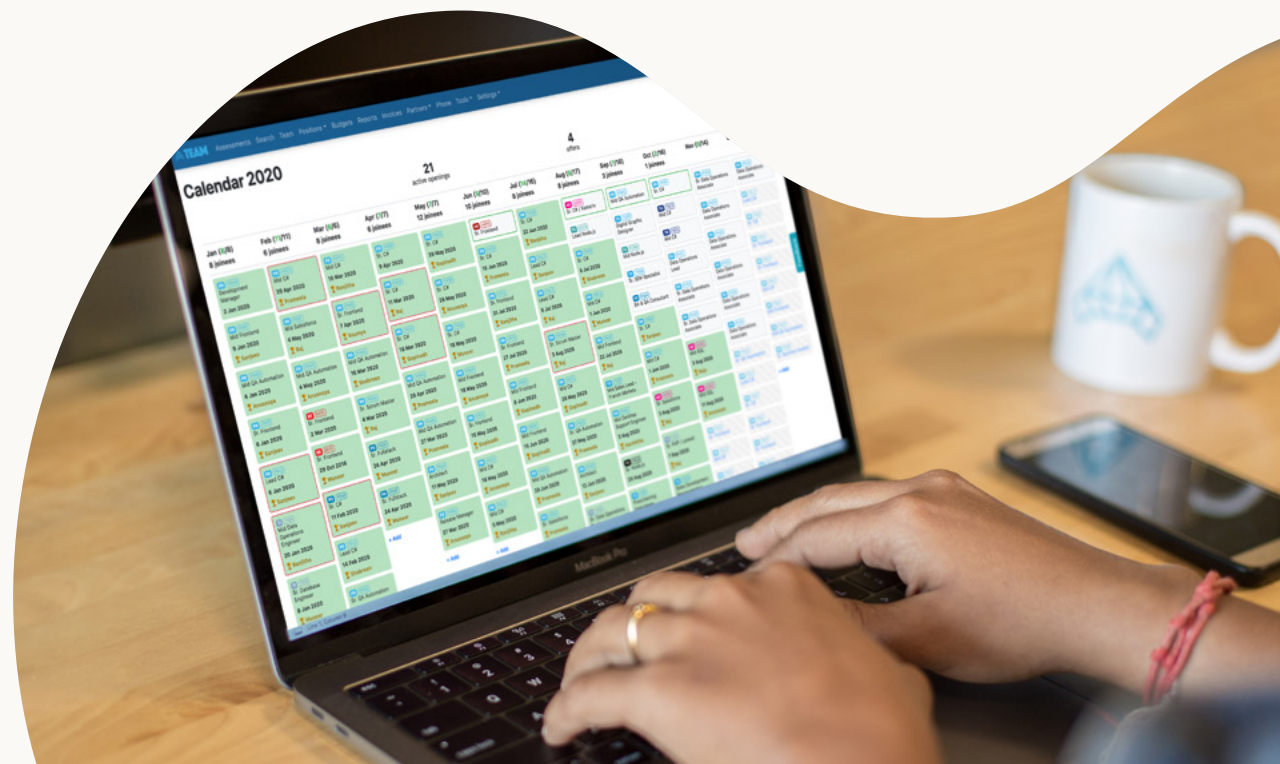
TEAM Assessments Search Team Positions Budgets Reports Invoices Partners iPhone Tools Settings

Calendar 2020

21
active openings

4
offers

Jan 6 joinees
Feb 6 joinees
Mar 8 joinees
Apr 6 joinees
May 12 joinees
Jun 10 joinees
Jul 8 joinees
Aug 6 joinees
Sep 3 joinees
Oct 1 joinees
Nov

Development Manager
2 Jan 2020

Mid QA Automation
6 Jan 2020

Mid Frontend
8 Jan 2020

Lead QA
8 Jan 2020

Mid Data Operations Engineer
20 Jan 2020

Sr. Database Engineer
8 Jan 2020

Mid Salesforce
6 Feb 2020

Sr. Frontend
7 Apr 2020

Sr. Scrum Master
25 Apr 2020

Sr. Frontend
29 Oct 2016

Mid QA Automation
16 Mar 2020

Sr. Fullstack
24 Apr 2020

Mid QA Automation
27 Mar 2020

Sr. Frontend
19 May 2020

Mid Frontend
27 Jul 2020

Sr. Scrum Master
3 Aug 2020

Mid QA Automation
26 Aug 2020

Mid Graphic Designer

Mid QA Automation

Sr. Data Operations Associate

Sr. Data Operations Associate

+ Add

MacBook Pro